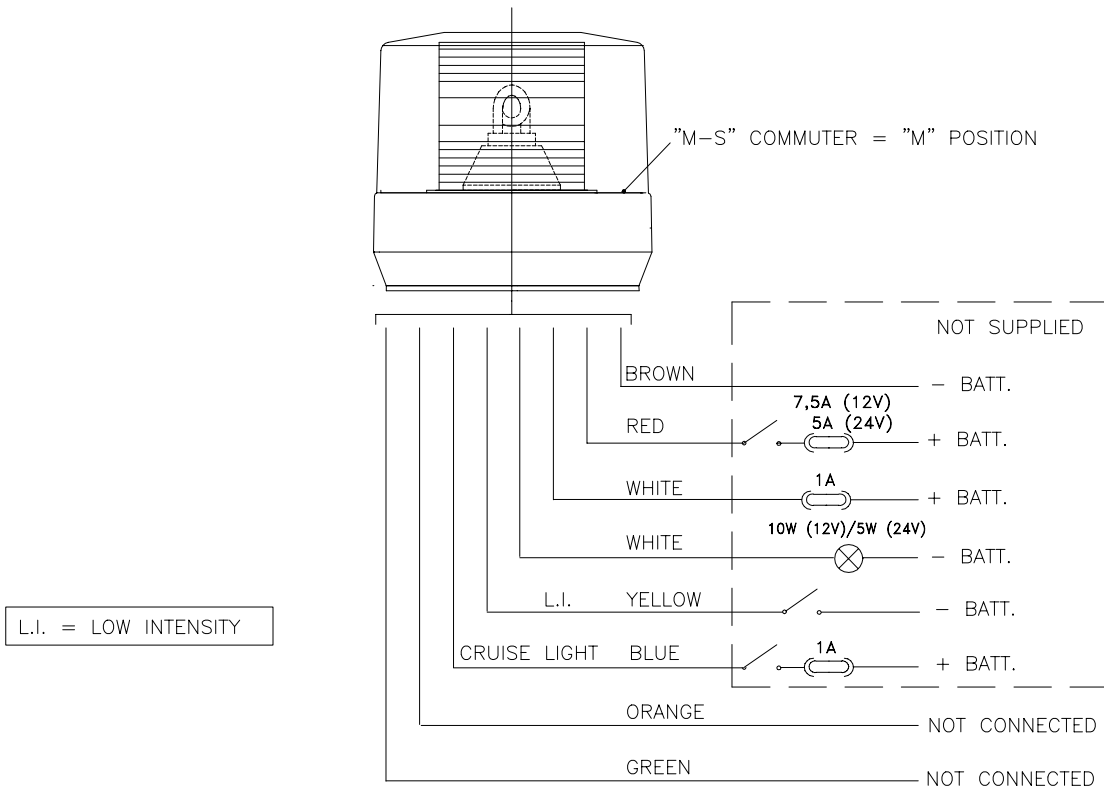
"M–S" COMMUTER = "M" POSITION

NOT SUPPLIED

BROWN — BATT.

7,5A (12V)
5A (24V)

RED + BATT.

1A

WHITE + BATT.

10W (12V)/5W (24V)

WHITE — BATT.

L.I. = LOW INTENSITY

L.I. YELLOW — BATT.

1A

CRUISE LIGHT BLUE + BATT.

ORANGE NOT CONNECTED

GREEN NOT CONNECTED